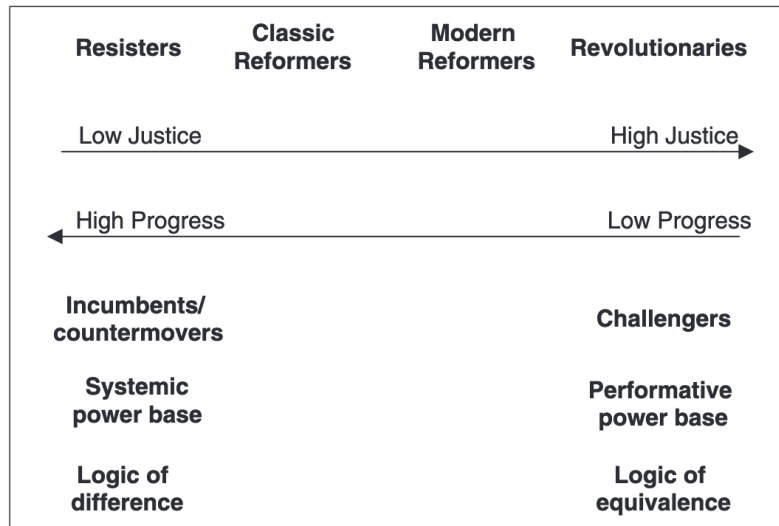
Resisters Classic Reformers Modern Reformers Revolutionaries

Low Justice High Justice

High Progress Low Progress

Incumbents/ countermovers

Challengers

Systemic power base

Performative power base

Logic of difference

Logic of equivalence